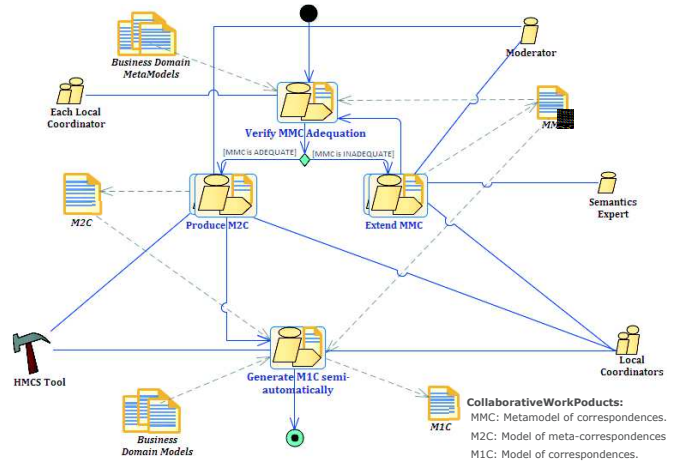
Business Domain MetaModels

Moderator

Each Local Coordinator

Verify MMC Adequation

MM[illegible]

[MMC is ADEQUATE]

[MMC is INADEQUATE]

M2C

Produce M2C

Extend MMC

Semantics Expert

HMCS Tool

Generate M1C semi-automatically

Local Coordinators

Business Domain Models

M1C

CollaborativeWorkPoducts:
MMC: Metamodel of correspondences.
M2C: Model of meta-correspondences
M1C: Model of correspondences.